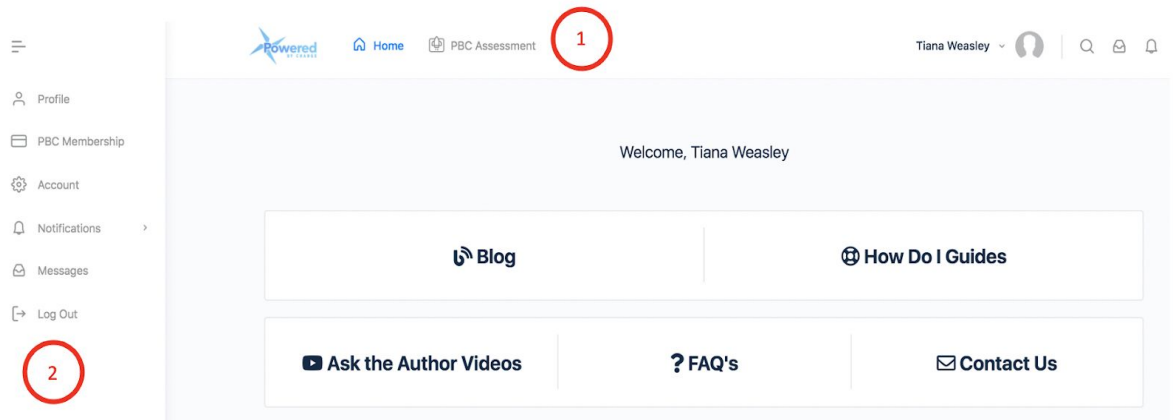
Profile
PBC Membership
Account
Notifications
Messages
Log Out
2

Powered BY CHANGE
Home
PBC Assessment
1
Tiana Weasley

Welcome, Tiana Weasley

Blog
How Do I Guides
Ask the Author Videos
FAQ's
Contact Us